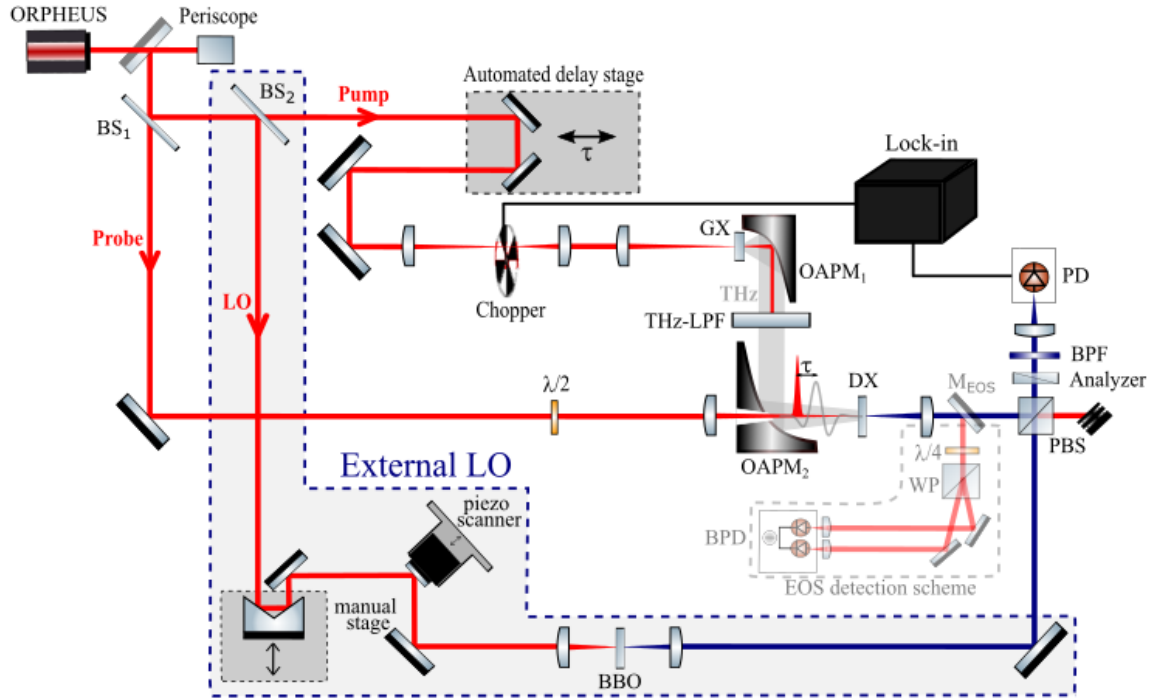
ORPHEUS
Periscope
$BS_1$
$BS_2$
Pump
Automated delay stage
τ
Lock-in
Probe
LO
GX
$OAPM_1$
Chopper
THz
THz-LPF
PD
BPF
Analyzer
λ/2
τ
DX
$M_{EOS}$
PBS
$OAPM_2$
External LO
λ/4
WP
piezo scanner
BPD
EOS detection scheme
manual stage
BBO